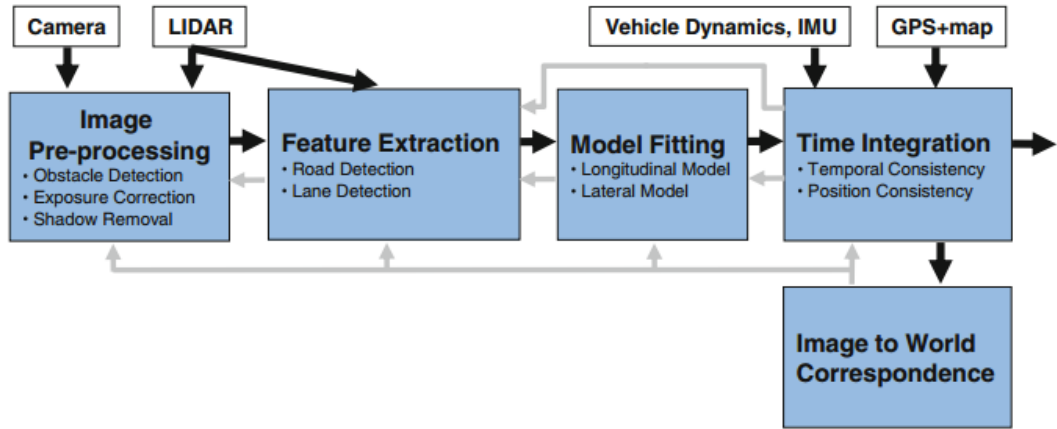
Camera

LIDAR

Vehicle Dynamics, IMU

GPS+map

Image Pre-processing
• Obstacle Detection
• Exposure Correction
• Shadow Removal

Feature Extraction
• Road Detection
• Lane Detection

Model Fitting
• Longitudinal Model
• Lateral Model

Time Integration
• Temporal Consistency
• Position Consistency

Image to World Correspondence